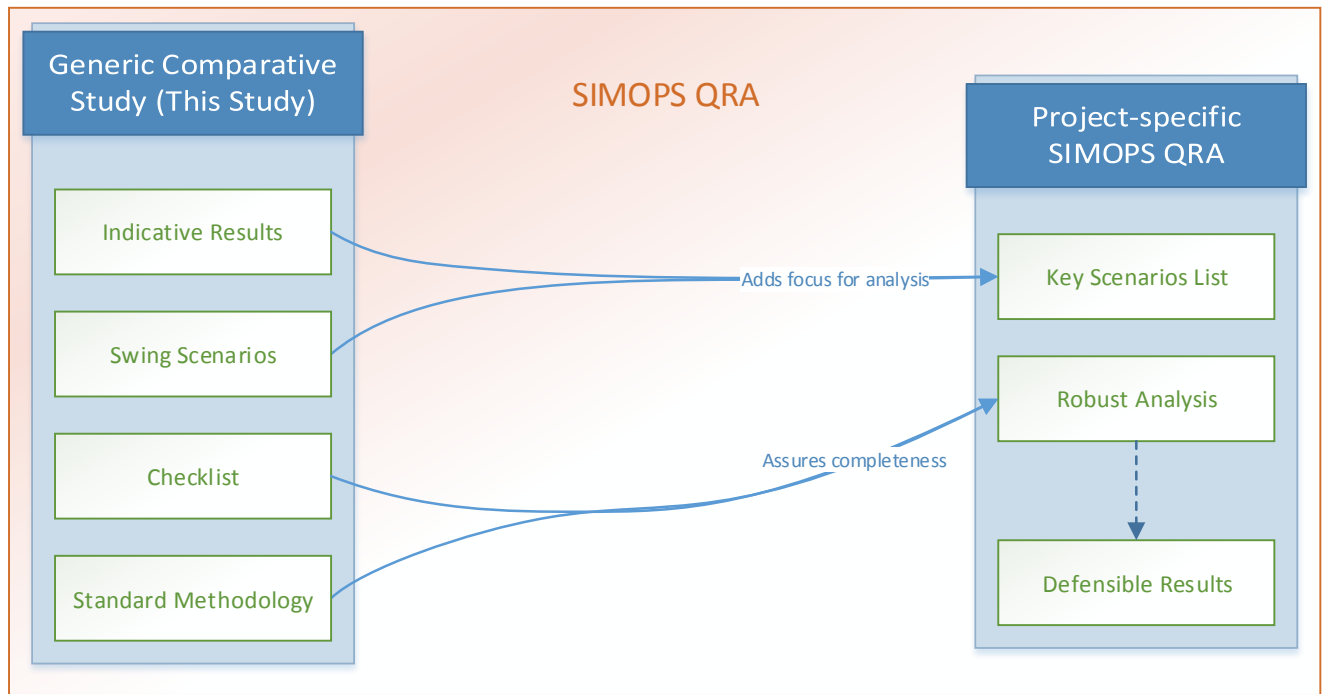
Generic Comparative Study (This Study)

SIMOPS QRA

Project-specific SIMOPS QRA

Indicative Results

Swing Scenarios

Checklist

Standard Methodology

Adds focus for analysis

Assures completeness

Key Scenarios List

Robust Analysis

Defensible Results